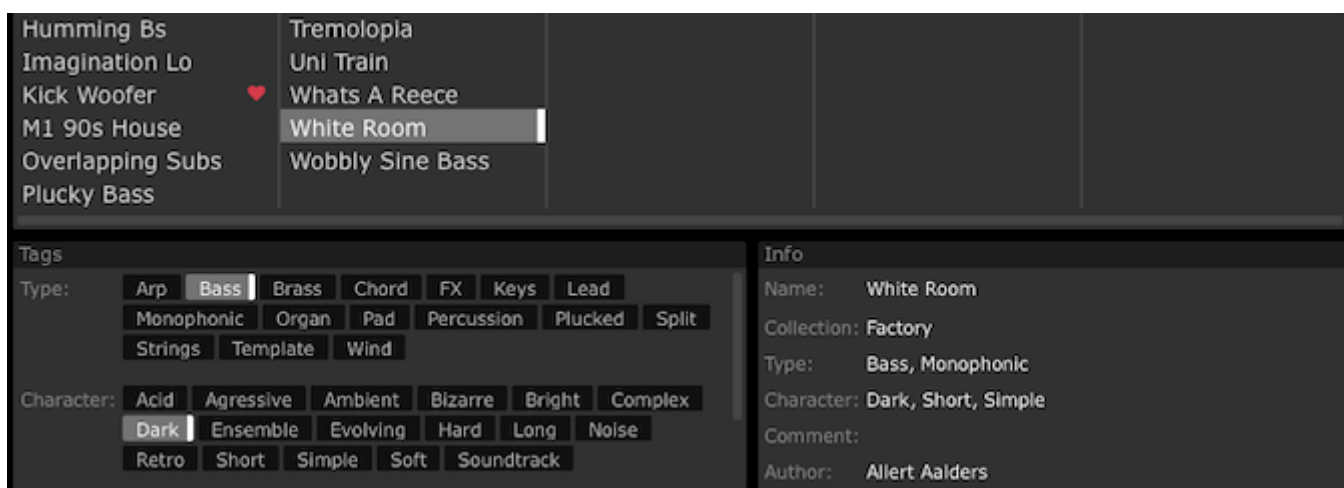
Humming Bs
Imagination Lo
Kick Woofer
M1 90s House
Overlapping Subs
Plucky Bass

Tremolopia
Uni Train
Whats A Reece
White Room
Wobbly Sine Bass

Tags

Type: Arp Bass Brass Chord FX Keys Lead Monophonic Organ Pad Percussion Plucked Split Strings Template Wind

Character: Acid Agressive Ambient Bizarre Bright Complex Dark Ensemble Evolving Hard Long Noise Retro Short Simple Soft Soundtrack

Info

Name: White Room
Collection: Factory
Type: Bass, Monophonic
Character: Dark, Short, Simple
Comment:
Author: Allert Aalders